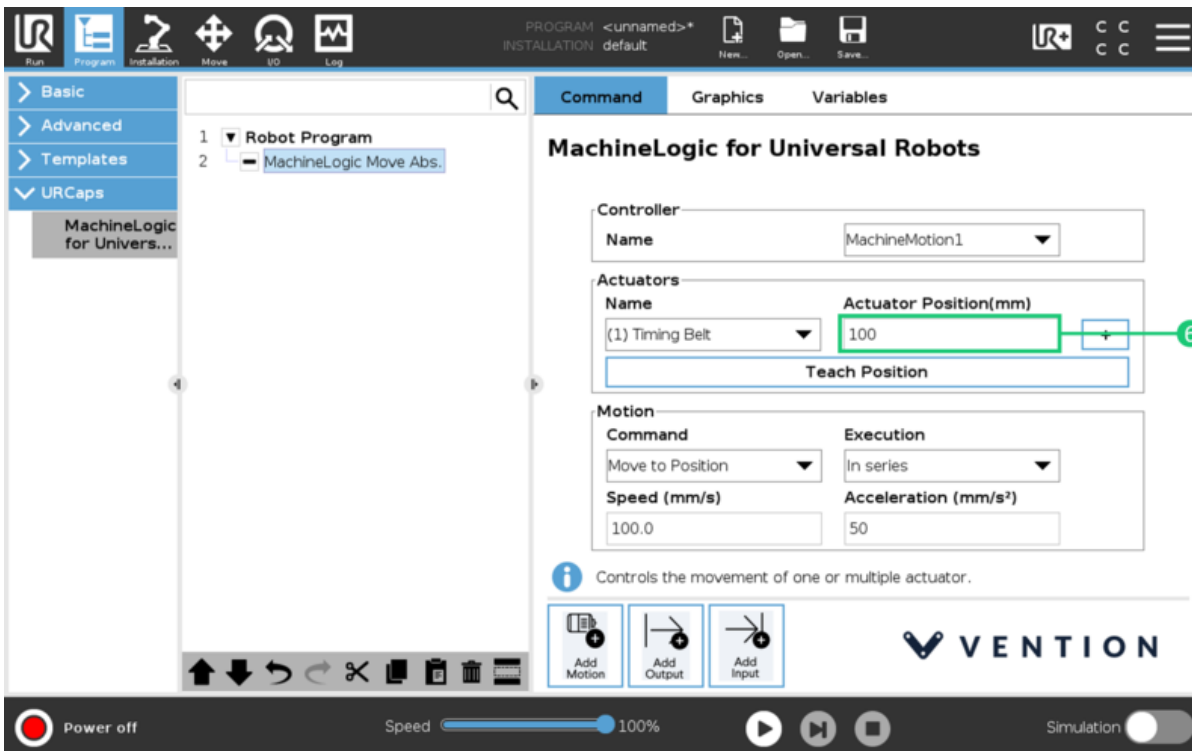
Run Program Installation Move I/O Log

PROGRAM <unnamed>*
INSTALLATION default

New... Open... Save...

C C
C C

Basic
Advanced
Templates
URCaps
MachineLogic for Univers...

1 Robot Program
2 MachineLogic Move Abs.

Command Graphics Variables

MachineLogic for Universal Robots

Controller
Name MachineMotion1

Actuators
Name Actuator Position(mm)
(1) Timing Belt 100 +
Teach Position

Motion
Command Execution
Move to Position In series
Speed (mm/s) Acceleration (mm/s²)
100.0 50

Controls the movement of one or multiple actuator.

Add Motion Add Output Add Input

VENTION

Power off Speed 100% Simulation